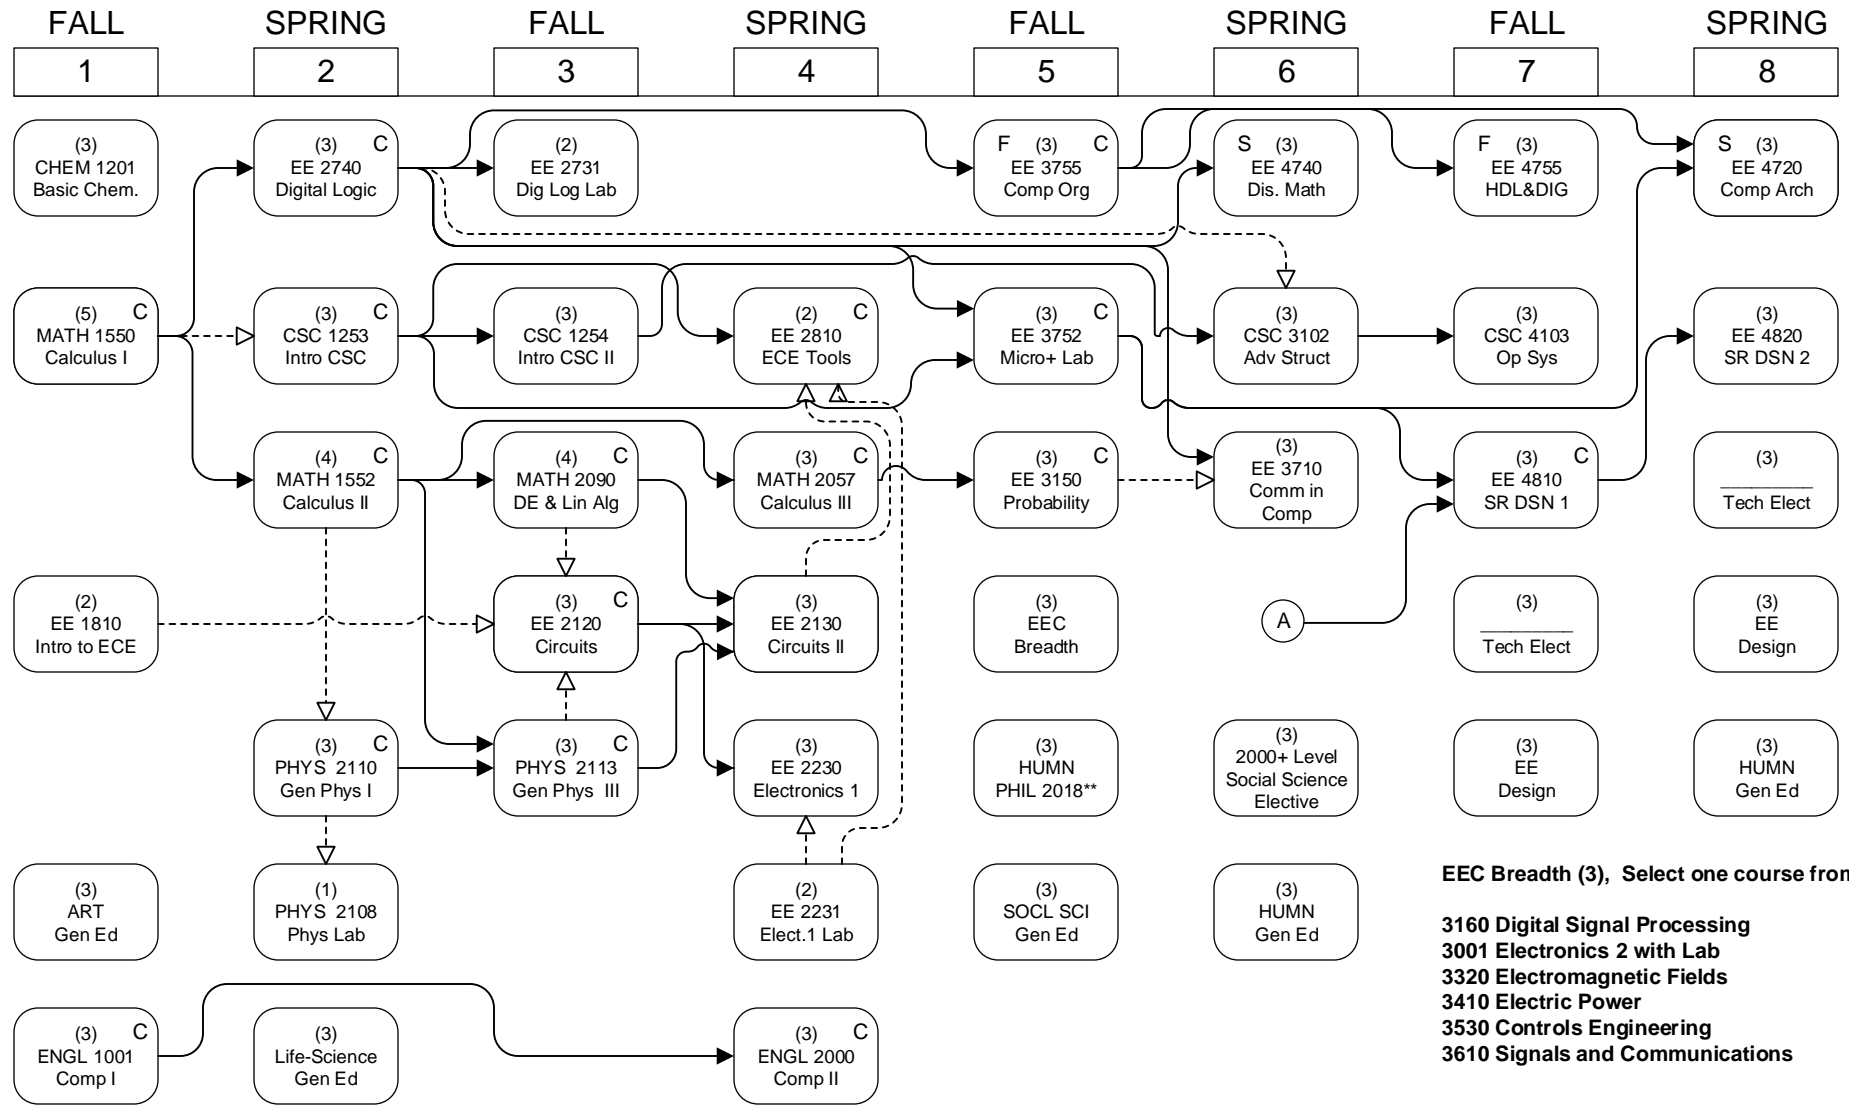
FALL 1
SPRING 2
FALL 3
SPRING 4
FALL 5
SPRING 6
FALL 7
SPRING 8

(3) CHEM 1201 Basic Chem.

(3) C EE 2740 Digital Logic

(2) EE 2731 Dig Log Lab

F (3) C EE 3755 Comp Org

S (3) EE 4740 Dis. Math

F (3) EE 4755 HDL&DIG

S (3) EE 4720 Comp Arch

(5) C MATH 1550 Calculus I

(3) C CSC 1253 Intro CSC

(3) CSC 1254 Intro CSC II

(2) C EE 2810 ECE Tools

(3) C EE 3752 Micro+ Lab

(3) CSC 3102 Adv Struct

(3) CSC 4103 Op Sys

(3) EE 4820 SR DSN 2

(4) C MATH 1552 Calculus II

(4) C MATH 2090 DE & Lin Alg

(3) C MATH 2057 Calculus III

(3) C EE 3150 Probability

(3) EE 3710 Comm in Comp

(3) C EE 4810 SR DSN 1

(3) ________ Tech Elect

(2) EE 1810 Intro to ECE

(3) C EE 2120 Circuits

(3) EE 2130 Circuits II

(3) EEC Breadth

A

(3) ________ Tech Elect

(3) EE Design

(3) C PHYS 2110 Gen Phys I

(3) C PHYS 2113 Gen Phys III

(3) EE 2230 Electronics 1

(3) HUMN PHIL 2018**

(3) 2000+ Level Social Science Elective

(3) EE Design

(3) HUMN Gen Ed

(3) ART Gen Ed

(1) PHYS 2108 Phys Lab

(2) EE 2231 Elect.1 Lab

(3) SOCL SCI Gen Ed

(3) HUMN Gen Ed

EEC Breadth (3), Select one course fro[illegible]

3160 Digital Signal Processing
3001 Electronics 2 with Lab
3320 Electromagnetic Fields
3410 Electric Power
3530 Controls Engineering
3610 Signals and Communications

(3) C ENGL 1001 Comp I

(3) Life-Science Gen Ed

(3) C ENGL 2000 Comp II